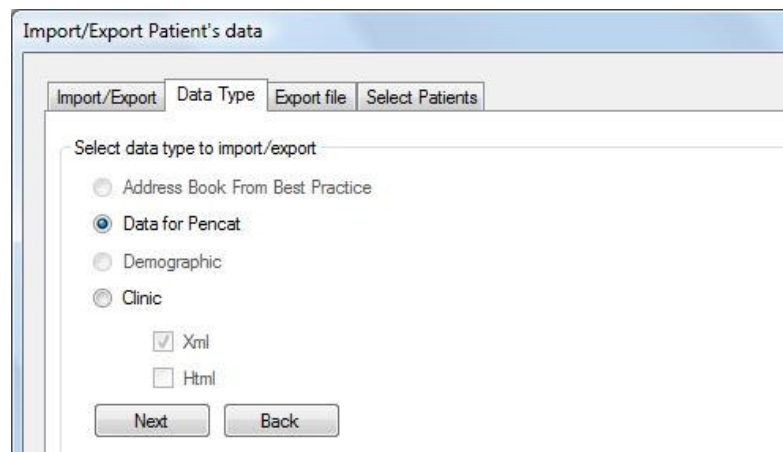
Import/Export Patient's data

Import/Export
Data Type
Export file
Select Patients

Select data type to import/export

Address Book From Best Practice
Data for Pencat
Demographic
Clinic
Xml
Html

Next
Back